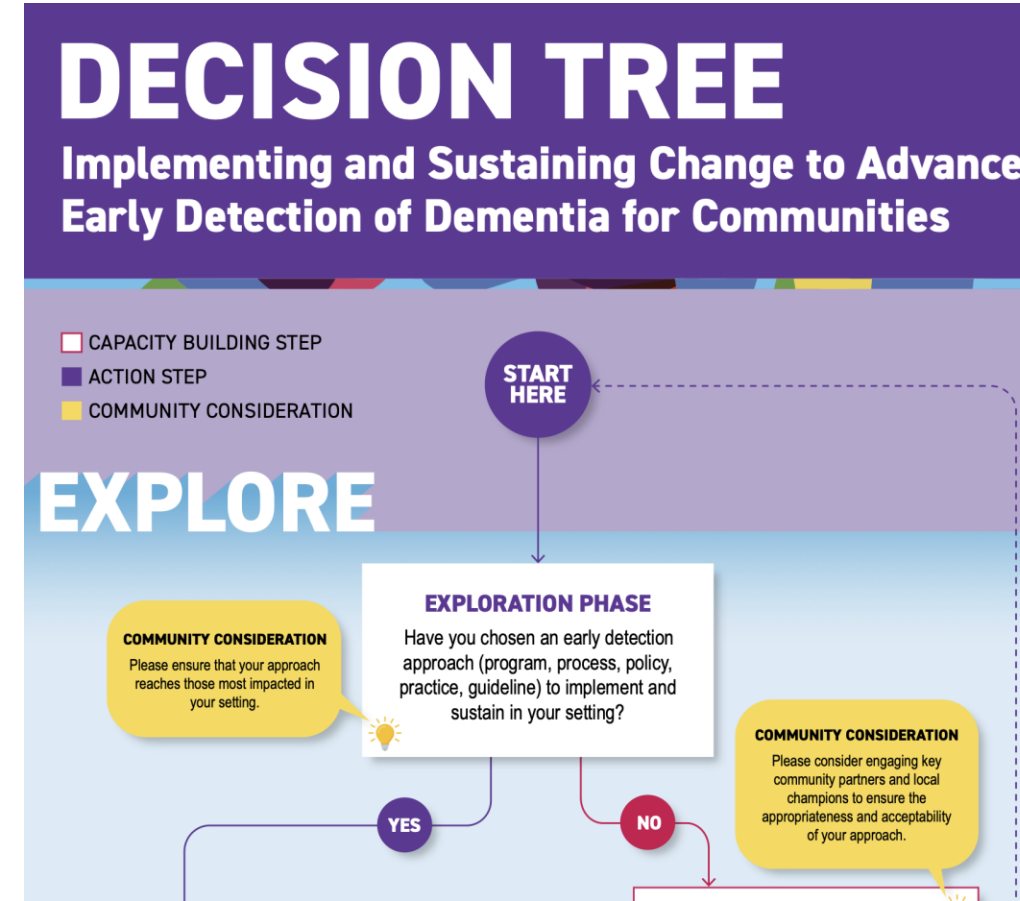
DECISION TREE

Implementing and Sustaining Change to Advance Early Detection of Dementia for Communities

CAPACITY BUILDING STEP
ACTION STEP
COMMUNITY CONSIDERATION

START HERE

EXPLORE

EXPLORATION PHASE
Have you chosen an early detection approach (program, process, policy, practice, guideline) to implement and sustain in your setting?

COMMUNITY CONSIDERATION
Please ensure that your approach reaches those most impacted in your setting.

COMMUNITY CONSIDERATION
Please consider engaging key community partners and local champions to ensure the appropriateness and acceptability of your approach.

YES

NO